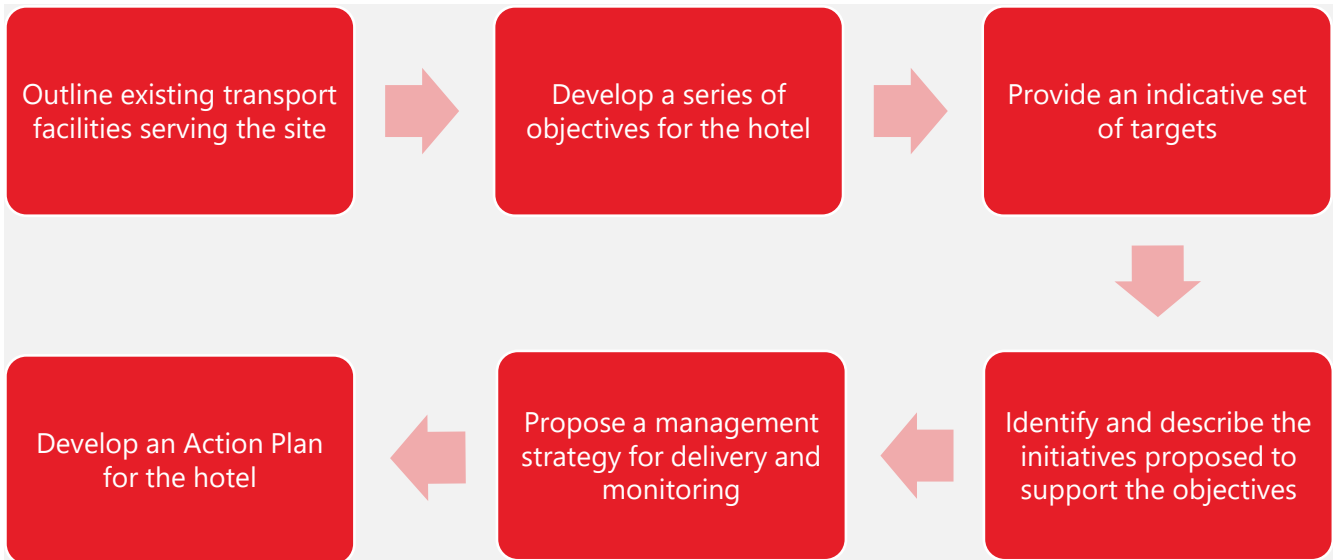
Outline existing transport facilities serving the site

Develop a series of objectives for the hotel

Provide an indicative set of targets

Identify and describe the initiatives proposed to support the objectives

Propose a management strategy for delivery and monitoring

Develop an Action Plan for the hotel